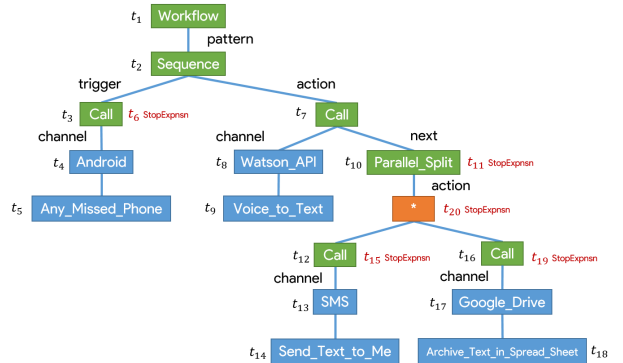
$t_1$ Workflow

pattern

$t_2$ Sequence

trigger

action

$t_3$ Call $t_6$ StopExpnsn

$t_7$ Call

channel

channel

next

$t_4$ Android

$t_8$ Watson_API

$t_{10}$ Parallel_Split $t_{11}$ StopExpnsn

action

$t_5$ Any_Missed_Phone

$t_9$ Voice_to_Text

* $t_{20}$ StopExpnsn

$t_{12}$ Call $t_{15}$ StopExpnsn

$t_{16}$ Call $t_{19}$ StopExpnsn

channel

channel

$t_{13}$ SMS

$t_{17}$ Google_Drive

$t_{14}$ Send_Text_to_Me

Archive_Text_in_Spread_Sheet $t_{18}$